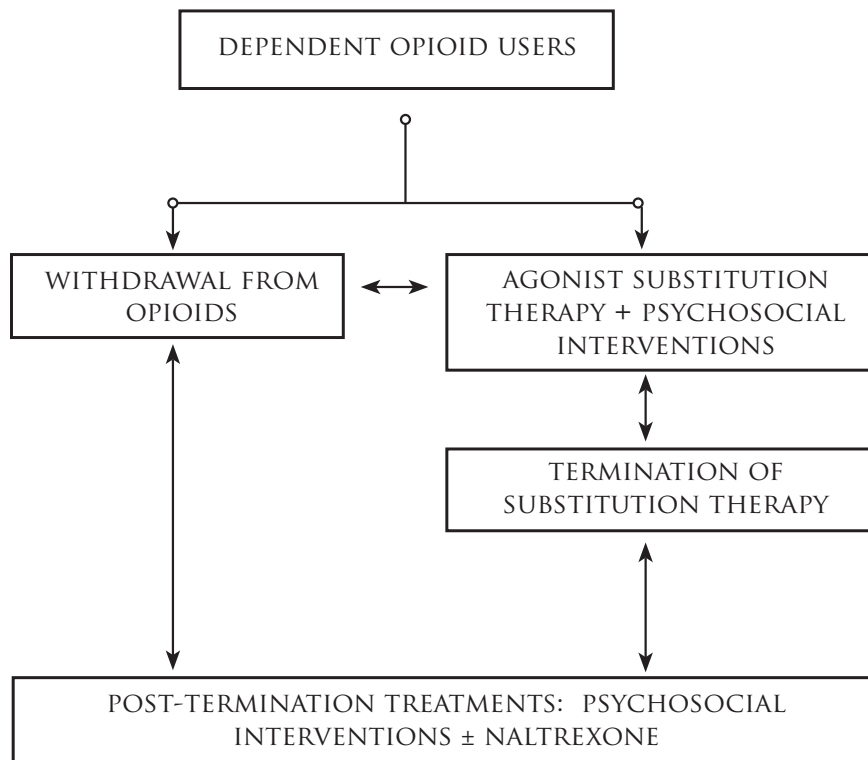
DEPENDENT OPIOID USERS

WITHDRAWAL FROM OPIOIDS

AGONIST SUBSTITUTION THERAPY + PSYCHOSOCIAL INTERVENTIONS

TERMINATION OF SUBSTITUTION THERAPY

POST-TERMINATION TREATMENTS: PSYCHOSOCIAL INTERVENTIONS ± NALTREXONE